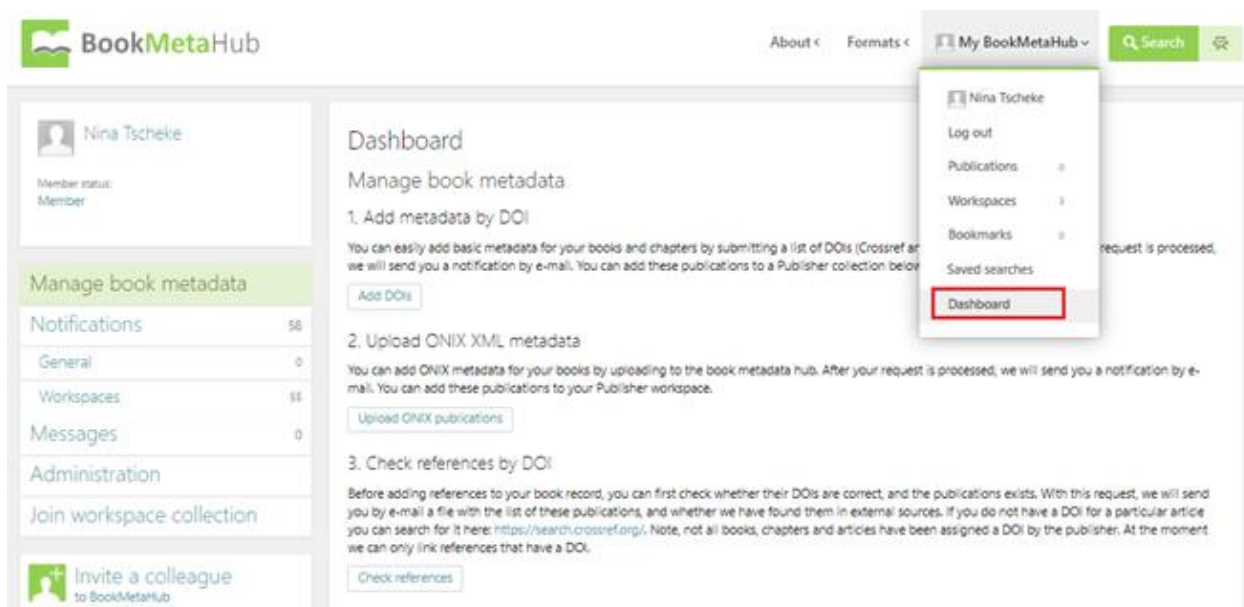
BookMetaHub

About < Formats < My BookMetaHub ⌄ Search

Nina Tscheke
Log out
Publications
Workspaces
Bookmarks
Saved searches
Dashboard

Nina Tscheke

Member status:
Member

Manage book metadata
Notifications 58
General 0
Workspaces 55
Messages 0
Administration
Join workspace collection

Invite a colleague
to BookMetaHub

Dashboard

Manage book metadata

1. Add metadata by DOI

You can easily add basic metadata for your books and chapters by submitting a list of DOIs (Crossref ar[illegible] request is processed, we will send you a notification by e-mail. You can add these publications to a Publisher collection belov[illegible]

Add DOIs

2. Upload ONIX XML metadata

You can add ONIX metadata for your books by uploading to the book metadata hub. After your request is processed, we will send you a notification by e-mail. You can add these publications to your Publisher workspace.

Upload ONIX publications

3. Check references by DOI

Before adding references to your book record, you can first check whether their DOIs are correct, and the publications exists. With this request, we will send you by e-mail a file with the list of these publications, and whether we have found them in external sources. If you do not have a DOI for a particular article you can search for it here: https://search.crossref.org/. Note, not all books, chapters and articles have been assigned a DOI by the publisher. At the moment we can only link references that have a DOI.

Check references